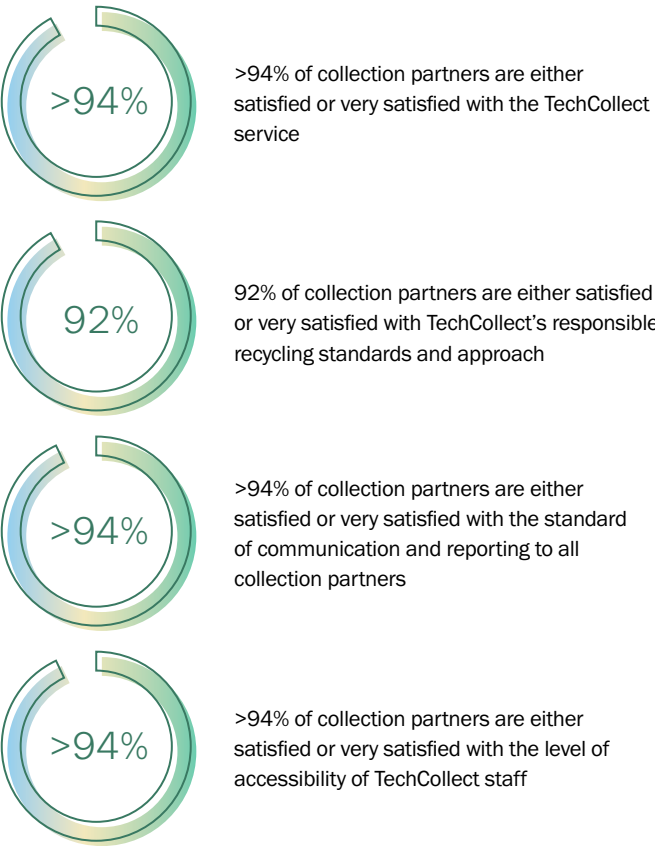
>94%

>94% of collection partners are either satisfied or very satisfied with the TechCollect service

92%

92% of collection partners are either satisfied or very satisfied with TechCollect’s responsible recycling standards and approach

>94%

>94% of collection partners are either satisfied or very satisfied with the standard of communication and reporting to all collection partners

>94%

>94% of collection partners are either satisfied or very satisfied with the level of accessibility of TechCollect staff